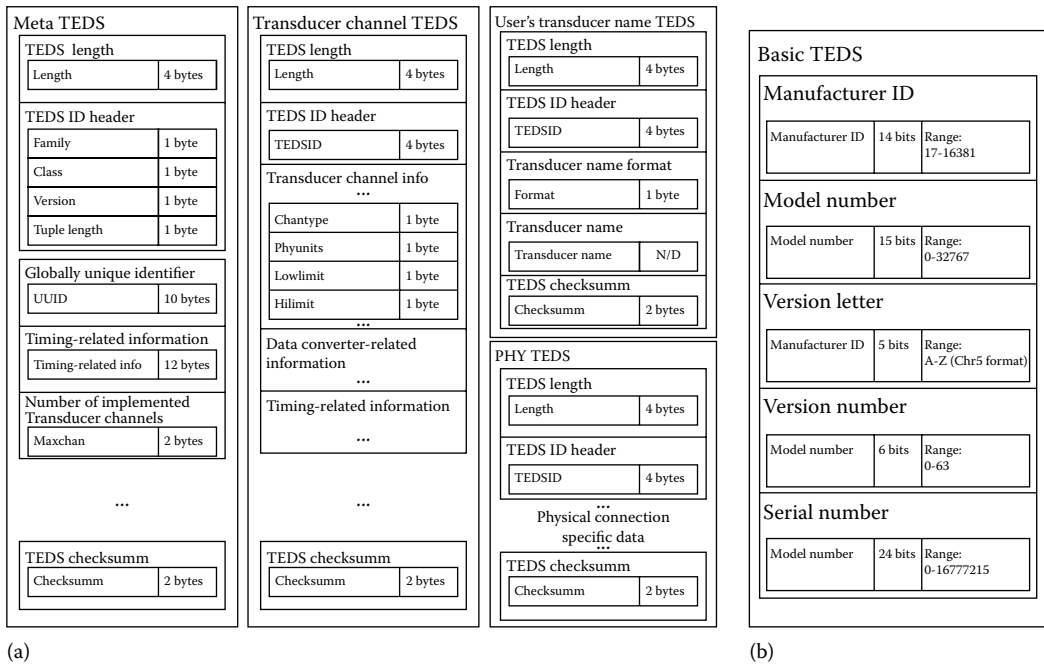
Meta TEDS

TEDS length

| Length | 4 bytes |
|---|---|

TEDS ID header

| Family | 1 byte |
|---|---|
| Class | 1 byte |
| Version | 1 byte |
| Tuple length | 1 byte |

Globally unique identifier

| UUID | 10 bytes |
|---|---|

Timing-related information

| Timing-related info | 12 bytes |
|---|---|

Number of implemented Transducer channels

| Maxchan | 2 bytes |
|---|---|

...

TEDS checksumm

| Checksumm | 2 bytes |
|---|---|

Transducer channel TEDS

TEDS length

| Length | 4 bytes |
|---|---|

TEDS ID header

| TEDSID | 4 bytes |
|---|---|

Transducer channel info

...

| Chantype | 1 byte |
|---|---|
| Phyunits | 1 byte |
| Lowlimit | 1 byte |
| Hilimit | 1 byte |

...

Data converter-related information

...

Timing-related information

...

...

TEDS checksumm

| Checksumm | 2 bytes |
|---|---|

User's transducer name TEDS

TEDS length

| Length | 4 bytes |
|---|---|

TEDS ID header

| TEDSID | 4 bytes |
|---|---|

Transducer name format

| Format | 1 byte |
|---|---|

Transducer name

| Transducer name | N/D |
|---|---|

TEDS checksumm

| Checksumm | 2 bytes |
|---|---|

PHY TEDS

TEDS length

| Length | 4 bytes |
|---|---|

TEDS ID header

| TEDSID | 4 bytes |
|---|---|

...

Physical connection specific data

...

TEDS checksumm

| Checksumm | 2 bytes |
|---|---|

Basic TEDS

Manufacturer ID

| Manufacturer ID | 14 bits | Range: 17-16381 |
|---|---|---|

Model number

| Model number | 15 bits | Range: 0-32767 |
|---|---|---|

Version letter

| Manufacturer ID | 5 bits | Range: A-Z (Chr5 format) |
|---|---|---|

Version number

| Model number | 6 bits | Range: 0-63 |
|---|---|---|

Serial number

| Model number | 24 bits | Range: 0-16777215 |
|---|---|---|

(a)

(b)